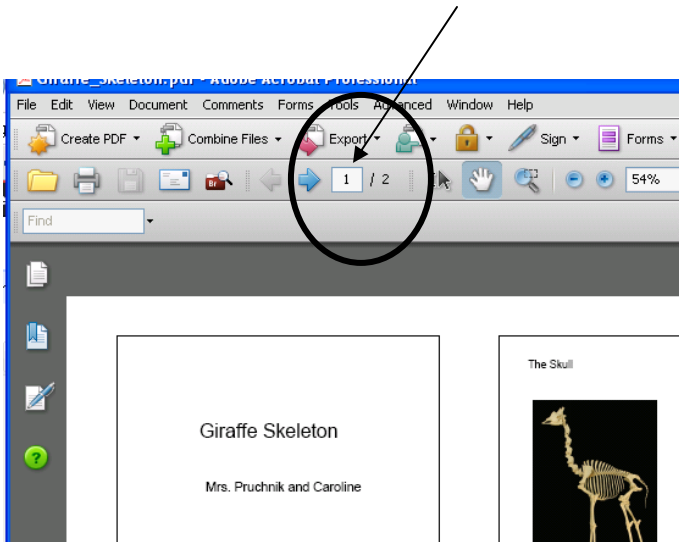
Giraffe_Skeleton.pdf - Adobe Acrobat Professional

File Edit View Document Comments Forms Tools Advanced Window Help

Create PDF Combine Files Export Sign Forms

1 / 2

54%

Find

Giraffe Skeleton

Mrs. Pruchnik and Caroline

The Skull